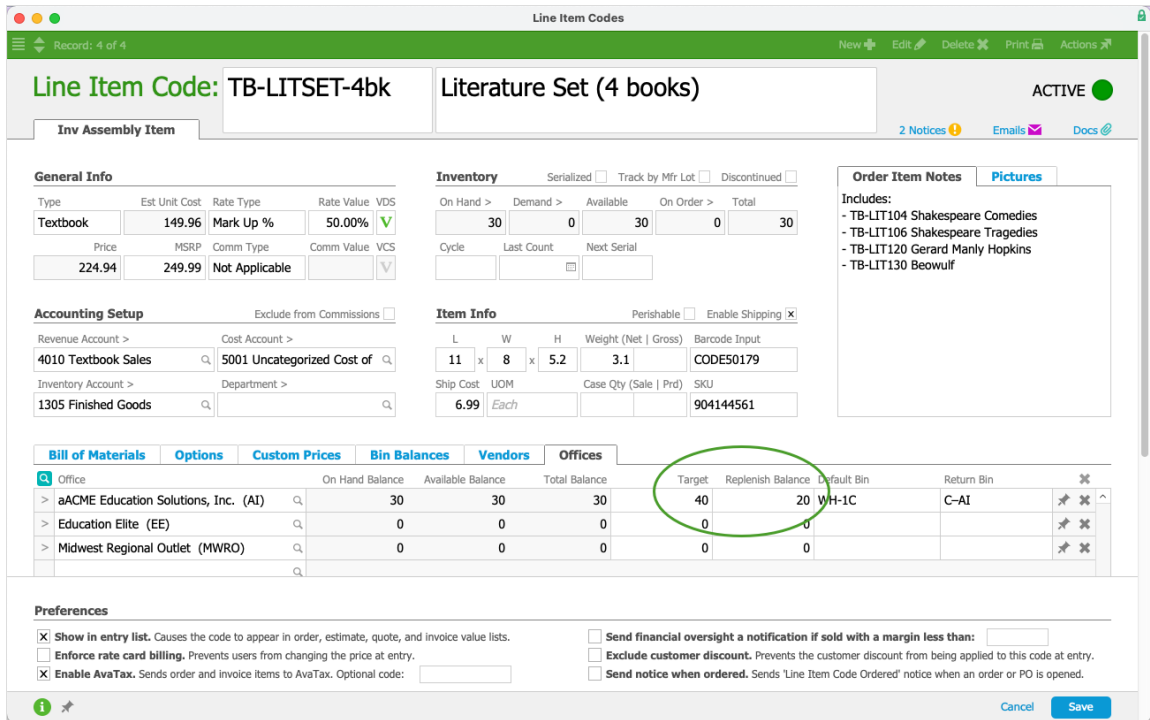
Line Item Codes

Record: 4 of 4

New Edit Delete Print Actions

Line Item Code: TB-LITSET-4bk Literature Set (4 books)

ACTIVE

Inv Assembly Item

2 Notices Emails Docs

General Info

| Type | Est Unit Cost | Rate Type | Rate Value | VDS |
|---|---|---|---|---|
| Textbook | 149.96 | Mark Up % | 50.00% | V |
| Price | MSRP | Comm Type | Comm Value | VCS |
| 224.94 | 249.99 | Not Applicable | | V |

Inventory Serialized Track by Mfr Lot Discontinued

| On Hand > | Demand > | Available | On Order > | Total |
|---|---|---|---|---|
| 30 | 0 | 30 | 0 | 30 |
| Cycle | Last Count | Next Serial | | |

Order Item Notes Pictures

Includes:
- TB-LIT104 Shakespeare Comedies
- TB-LIT106 Shakespeare Tragedies
- TB-LIT120 Gerard Manly Hopkins
- TB-LIT130 Beowulf

Accounting Setup Exclude from Commissions

Revenue Account > 4010 Textbook Sales
Cost Account > 5001 Uncategorized Cost of
Inventory Account > 1305 Finished Goods
Department >

Item Info Perishable Enable Shipping

| L | W | H | Weight (Net \| Gross) | Barcode Input |
|---|---|---|---|---|
| 11 | 8 | 5.2 | 3.1 | CODE50179 |
| Ship Cost | UOM | Case Qty (Sale \| Prd) | | SKU |
| 6.99 | Each | | | 904144561 |

Bill of Materials Options Custom Prices Bin Balances Vendors Offices

| Office | On Hand Balance | Available Balance | Total Balance | Target | Replenish Balance | Default Bin | Return Bin |
|---|---|---|---|---|---|---|---|
| aACME Education Solutions, Inc. (AI) | 30 | 30 | 30 | 40 | 20 | WH-1C | C–AI |
| Education Elite (EE) | 0 | 0 | 0 | 0 | 0 | | |
| Midwest Regional Outlet (MWRO) | 0 | 0 | 0 | 0 | 0 | | |

Preferences

Show in entry list. Causes the code to appear in order, estimate, quote, and invoice value lists.
Enforce rate card billing. Prevents users from changing the price at entry.
Enable AvaTax. Sends order and invoice items to AvaTax. Optional code:
Send financial oversight a notification if sold with a margin less than:
Exclude customer discount. Prevents the customer discount from being applied to this code at entry.
Send notice when ordered. Sends 'Line Item Code Ordered' notice when an order or PO is opened.

Cancel Save